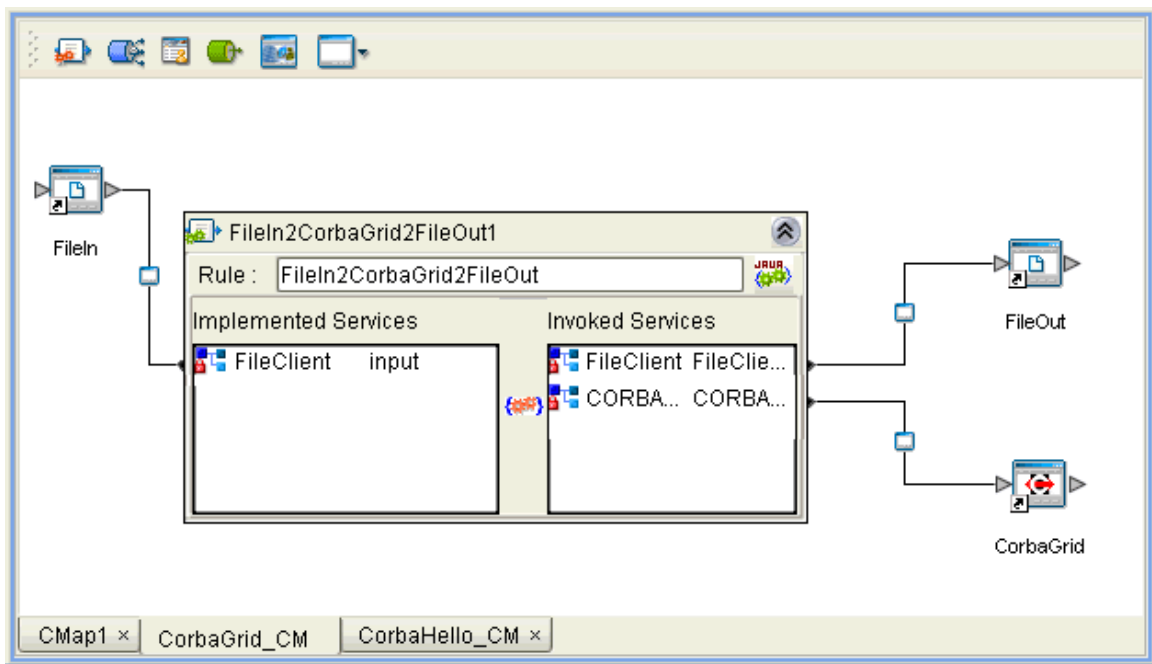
FileIn

FileIn2CorbaGrid2FileOut1

Rule : FileIn2CorbaGrid2FileOut

JAVA

Implemented Services

FileClient input

Invoked Services

FileClient FileClie...

CORBA... CORBA...

FileOut

CorbaGrid

CMap1 ×

CorbaGrid_CM

CorbaHello_CM ×